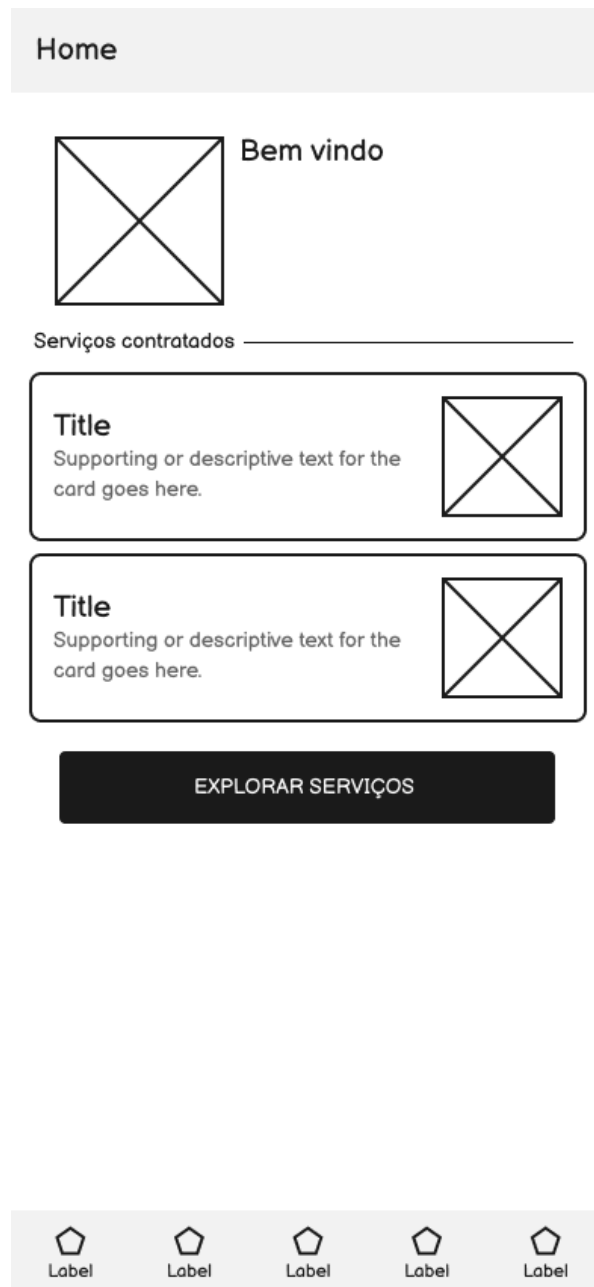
Home

Bem vindo

Serviços contratados

Title
Supporting or descriptive text for the card goes here.

Title
Supporting or descriptive text for the card goes here.

EXPLORAR SERVIÇOS

Label Label Label Label Label